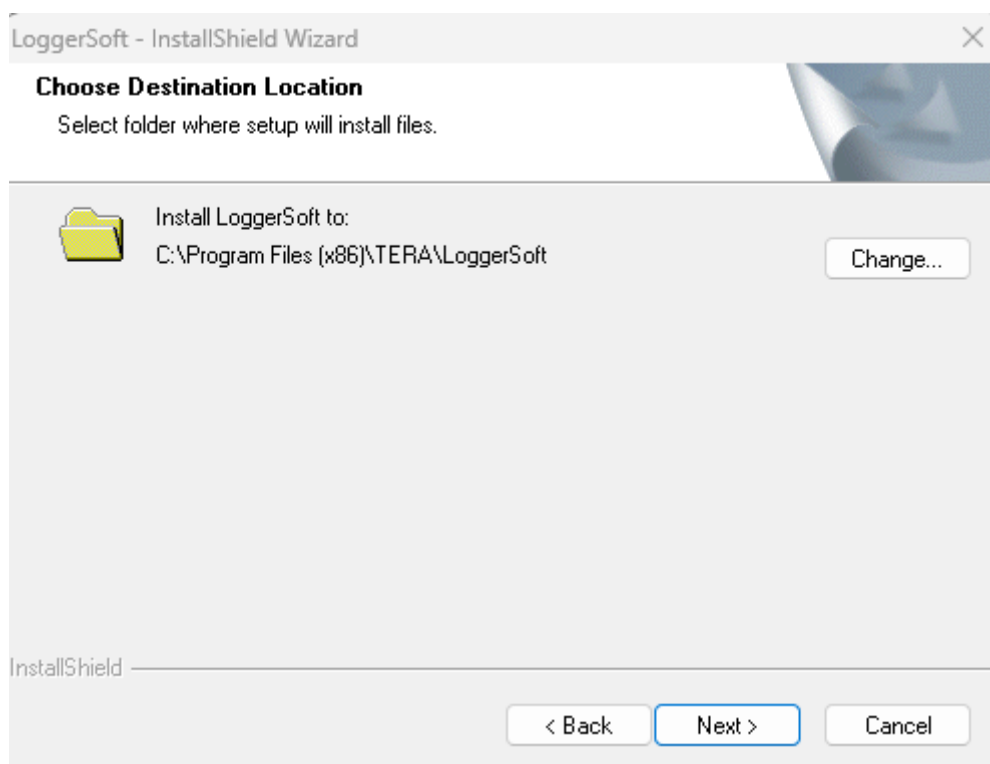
LoggerSoft - InstallShield Wizard

Choose Destination Location

Select folder where setup will install files.

Install LoggerSoft to:
C:\Program Files (x86)\TERA\LoggerSoft

Change...

InstallShield

< Back

Next >

Cancel